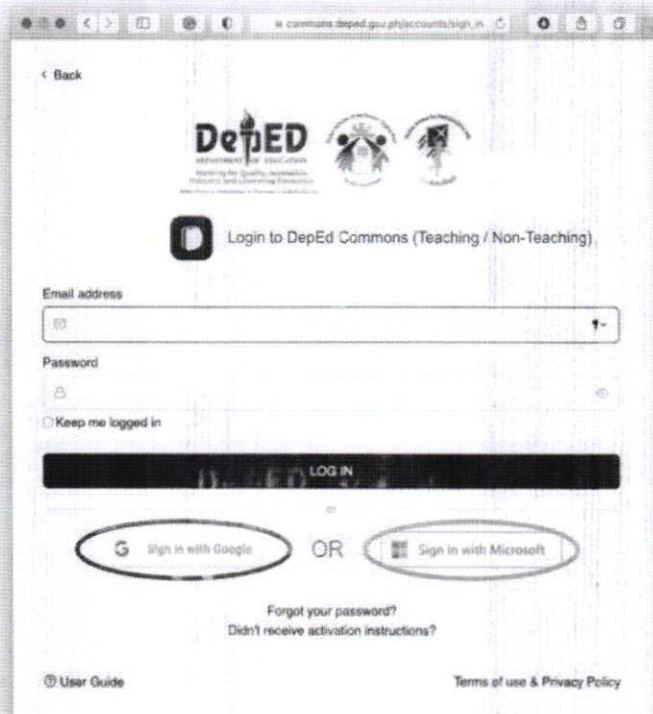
ie.commons.deped.gov.ph/accounts/sign_in

‹ Back

DepED
DEPARTMENT OF EDUCATION
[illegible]

Login to DepEd Commons (Teaching / Non-Teaching)

Email address

Password

Keep me logged in

LOG IN

or

Sign in with Google

OR

Sign in with Microsoft

Forgot your password?
Didn't receive activation instructions?

User Guide

Terms of use & Privacy Policy